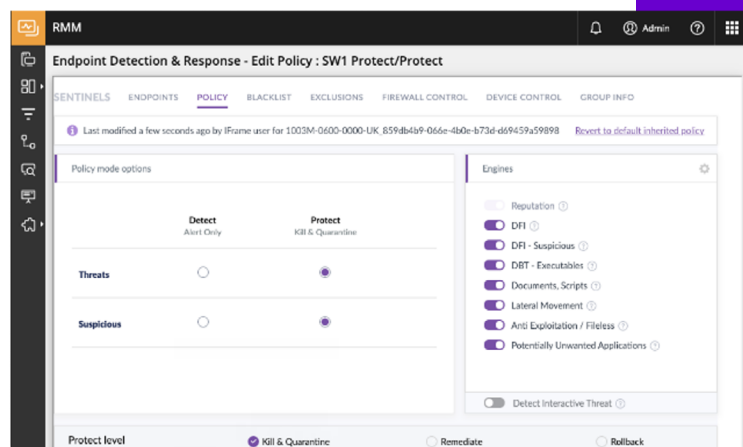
RMM

Admin

Endpoint Detection & Response - Edit Policy : SW1 Protect/Protect

SENTINELS ENDPOINTS POLICY BLACKLIST EXCLUSIONS FIREWALL CONTROL DEVICE CONTROL GROUP INFO

Last modified a few seconds ago by IFrame user for 1003M-0600-0000-UK_859db4b9-066e-4b0e-b73d-d69459a59898 Revert to default inherited policy

Policy mode options

| | Detect Alert Only | Protect Kill & Quarantine |
|---|---|---|
| Threats | | |
| Suspicious | | |

Engines

Reputation
DFI
DFI - Suspicious
DBT - Executables
Documents, Scripts
Lateral Movement
Anti Exploitation / Fileless
Potentially Unwanted Applications

Detect Interactive Threat

Protect level Kill & Quarantine Remediate Rollback